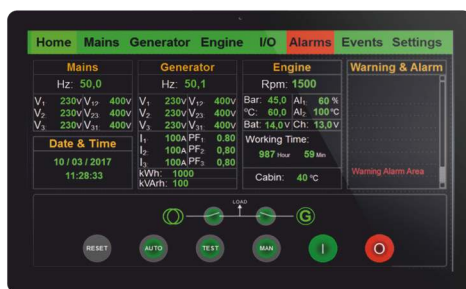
Home Mains Generator Engine I/O Alarms Events Settings

Mains
Hz: 50,0
| | | | |
|---|---|---|---|
| $V_1$ | 230V | $V_{12}$ | 400V |
| $V_2$ | 230V | $V_{23}$ | 400V |
| $V_3$ | 230V | $V_{31}$ | 400V |

Date & Time
10 / 03 / 2017
11:28:33

Generator
Hz: 50,1
| | | | |
|---|---|---|---|
| $V_1$ | 230V | $V_{12}$ | 400V |
| $V_2$ | 230V | $V_{23}$ | 400V |
| $V_3$ | 230V | $V_{31}$ | 400V |
| $I_1$ | 100A | $PF_1$ | 0,80 |
| $I_2$ | 100A | $PF_2$ | 0,80 |
| $I_3$ | 100A | $PF_3$ | 0,80 |

kWh: 1000
kVArh: 100

Engine
Rpm: 1500
| | | | |
|---|---|---|---|
| Bar: | 45,0 | $Al_1$ | 60 % |
| °C: | 60,0 | $Al_2$ | 100°C |
| Bat: | 14,0V | Ch: | 13,0V |

Working Time:
987 Hour 59 Min
Cabin: 40 °C

Warning & Alarm
Warning Alarm Area

LOAD
G
RESET AUTO TEST MAN I O